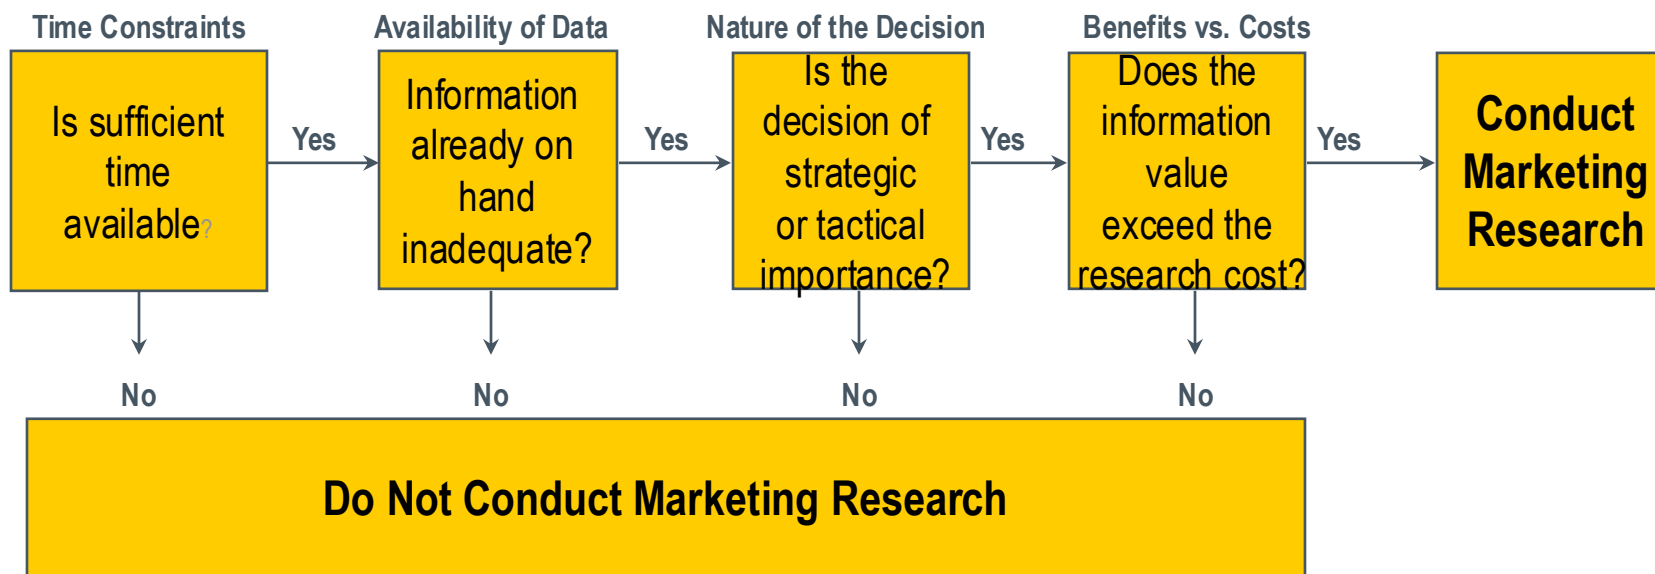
Time Constraints

Is sufficient time available?

Yes

Availability of Data

Information already on hand inadequate?

Yes

Nature of the Decision

Is the decision of strategic or tactical importance?

Yes

Benefits vs. Costs

Does the information value exceed the research cost?

Yes

Conduct Marketing Research

No

No

No

No

Do Not Conduct Marketing Research